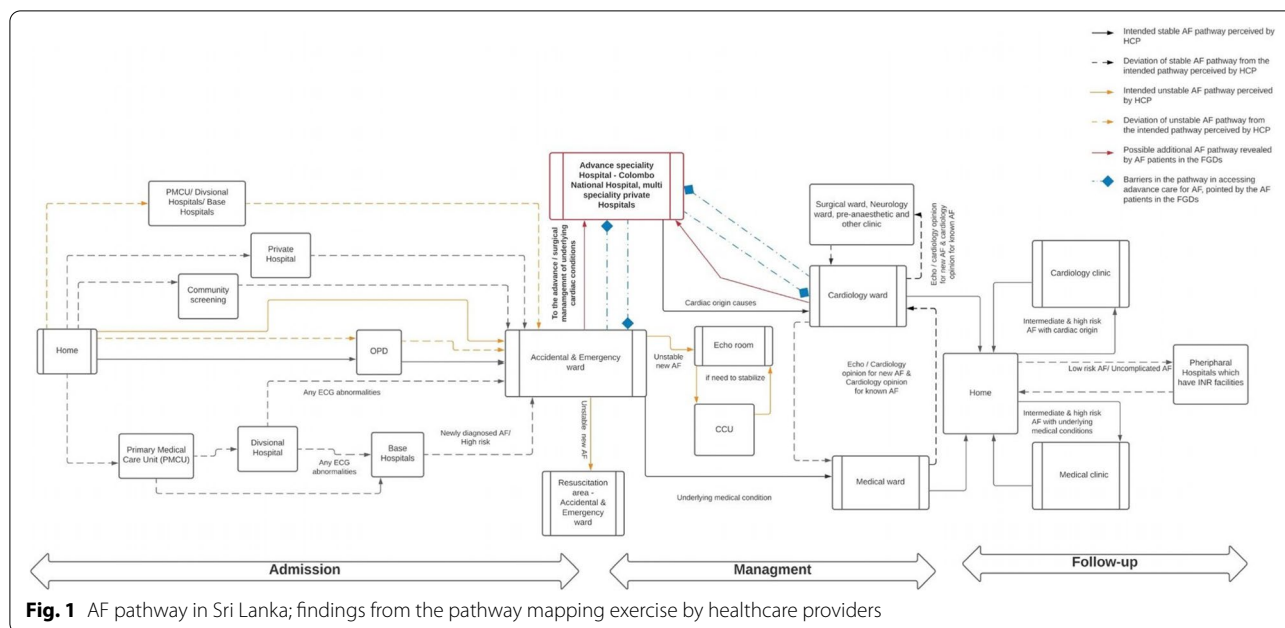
Intended stable AF pathway perceived by HCP

Deviation of stable AF pathway from the intended pathway perceived by HCP

Intended unstable AF pathway perceived by HCP

Deviation of unstable AF pathway from the intended pathway perceived by HCP

Possible additional AF pathway revealed by AF patients in the FGDs

Barriers in the pathway in accessing adavance care for AF, pointed by the AF patients in the FGDs

Advance speciality Hospital - Colombo National Hospital, multi speciality private Hospitals

PMCU/ Divsional Hospitals/ Base Hospitals

Private Hospital

Community screening

Home

OPD

To the adavance / surgical management of underlying cardiac conditions

Accidental & Emergency ward

Any ECG abnormalities

Primary Medical Care Unit (PMCU)

Divsional Hospital

Any ECG abnormalities

Base Hospitals

Newly diagnosed AF/ High risk

Unstable new AF

Resuscitation area - Accidental & Emergency ward

Unstable new AF

Echo room

if need to stabilize

CCU

Cardiac origin causes

Surgical ward, Neurology ward, pre-anaesthetic and other clinic

Echo / cardiology opinion for new AF & cardiology opinion for known AF

Cardiology ward

Echo / Cardiology opinion for new AF & Cardiology opinion for known AF

Underlying medical condition

Medical ward

Cardiology clinic

Intermediate & high risk AF with cardiac origin

Home

Low risk AF/ Uncomplicated AF

Pheripharal Hospitals which have INR facilities

Intermediate & high risk AF with underlying medical conditions

Medical clinic

Admission

Managment

Follow-up

Fig. 1 AF pathway in Sri Lanka; findings from the pathway mapping exercise by healthcare providers